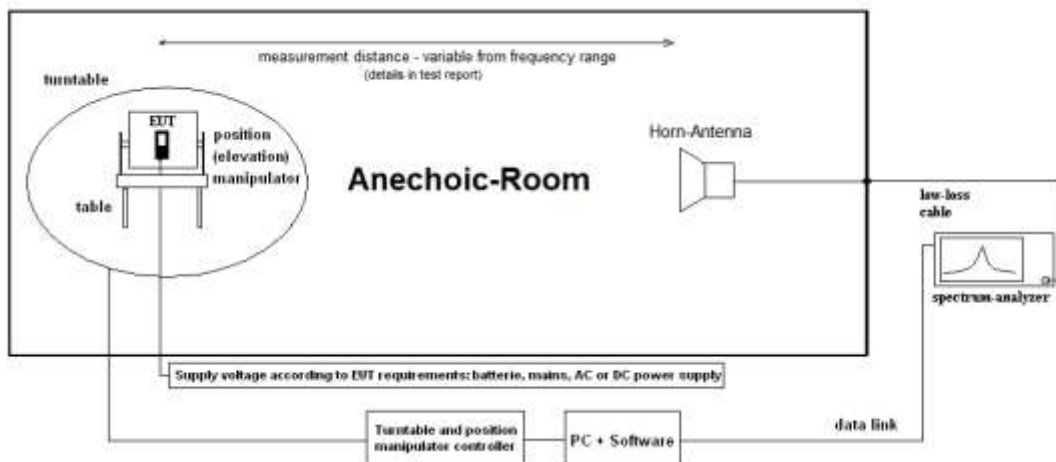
measurement distance - variable from frequency range
(details in test report)

turntable

EUT

position (elevation) manipulator

table

Anechoic-Room

Horn-Antenna

low-loss cable

spectrum-analyzer

Supply voltage according to EUT requirements: batterie, mains, AC or DC power supply

Turntable and position manipulator controller

PC + Software

data link